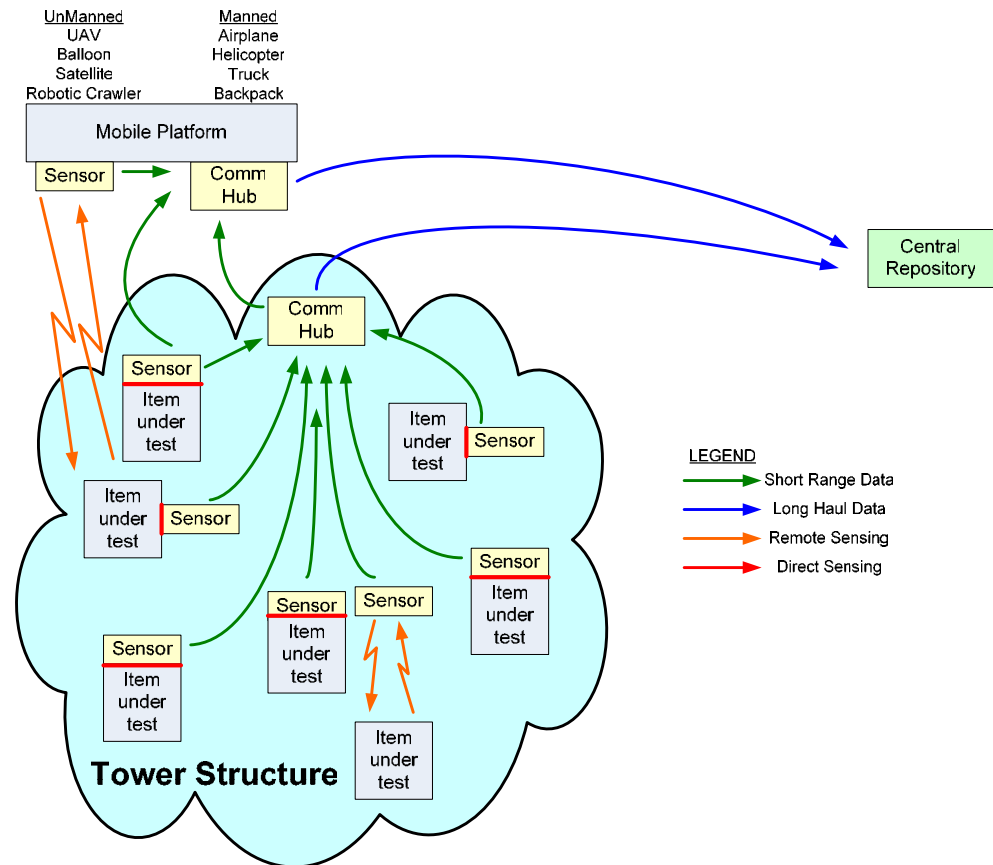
UnManned
UAV
Balloon
Satellite
Robotic Crawler

Manned
Airplane
Helicopter
Truck
Backpack

Mobile Platform

Sensor

Comm Hub

Central Repository

Comm Hub

Sensor
Item under test

Item under test
Sensor

Item under test
Sensor

Sensor
Item under test

Sensor
Item under test

Sensor
Item under test

Sensor

Item under test

Tower Structure

LEGEND
Short Range Data
Long Haul Data
Remote Sensing
Direct Sensing